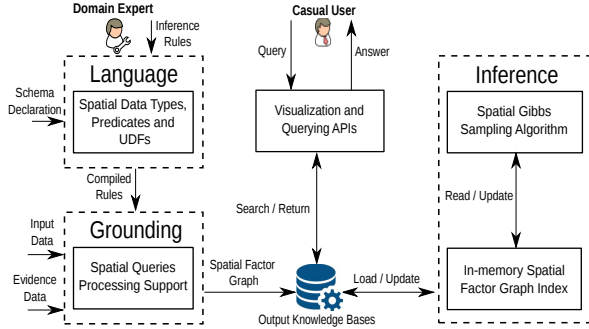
Domain Expert

Inference Rules

Casual User

Query

Answer

Language

Schema Declaration

Spatial Data Types, Predicates and UDFs

Visualization and Querying APIs

Inference

Spatial Gibbs Sampling Algorithm

Compiled Rules

Search / Return

Read / Update

Input Data

Grounding

Evidence Data

Spatial Queries Processing Support

Spatial Factor Graph

Load / Update

In-memory Spatial Factor Graph Index

Output Knowledge Bases